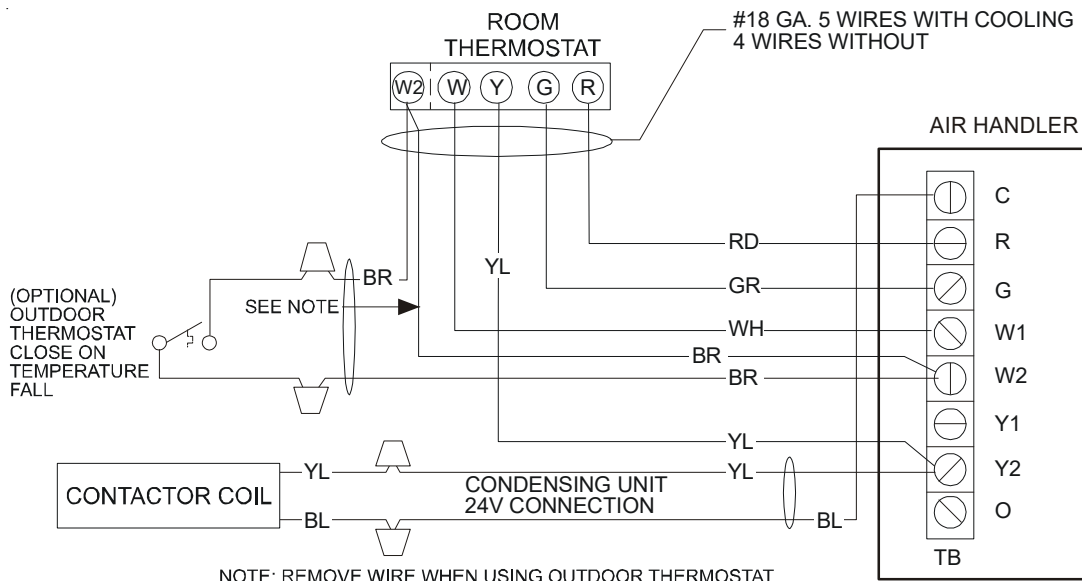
ROOM THERMOSTAT

W2 W Y G R

#18 GA. 5 WIRES WITH COOLING
4 WIRES WITHOUT

AIR HANDLER

(OPTIONAL) OUTDOOR THERMOSTAT CLOSE ON TEMPERATURE FALL

BR

SEE NOTE

YL

RD

GR

WH

BR

BR

YL

C

R

G

W1

W2

Y1

Y2

O

TB

CONTACTOR COIL

YL

BL

CONDENSING UNIT
24V CONNECTION

YL

BL

NOTE: REMOVE WIRE WHEN USING OUTDOOR THERMOSTAT